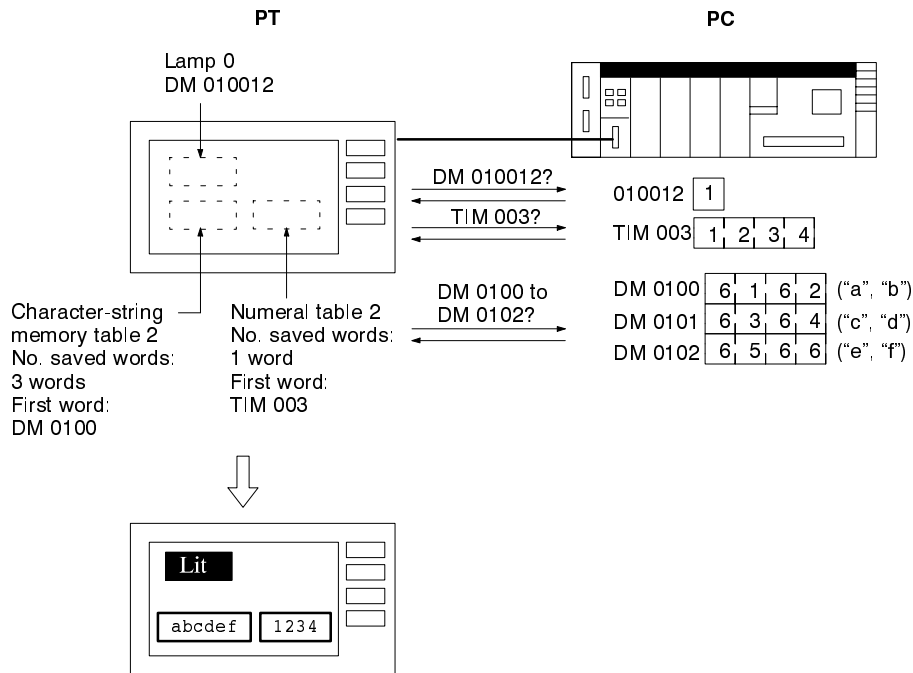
PT

PC

Lamp 0
DM 010012

DM 010012?

010012 1

TIM 003?

TIM 003 1 2 3 4

DM 0100 to
DM 0102?

DM 0100 6 1 6 2 ("a", "b")
DM 0101 6 3 6 4 ("c", "d")
DM 0102 6 5 6 6 ("e", "f")

Character-string memory table 2
No. saved words: 3 words
First word: DM 0100

Numeral table 2
No. saved words: 1 word
First word: TIM 003

Lit

abcdef

1234